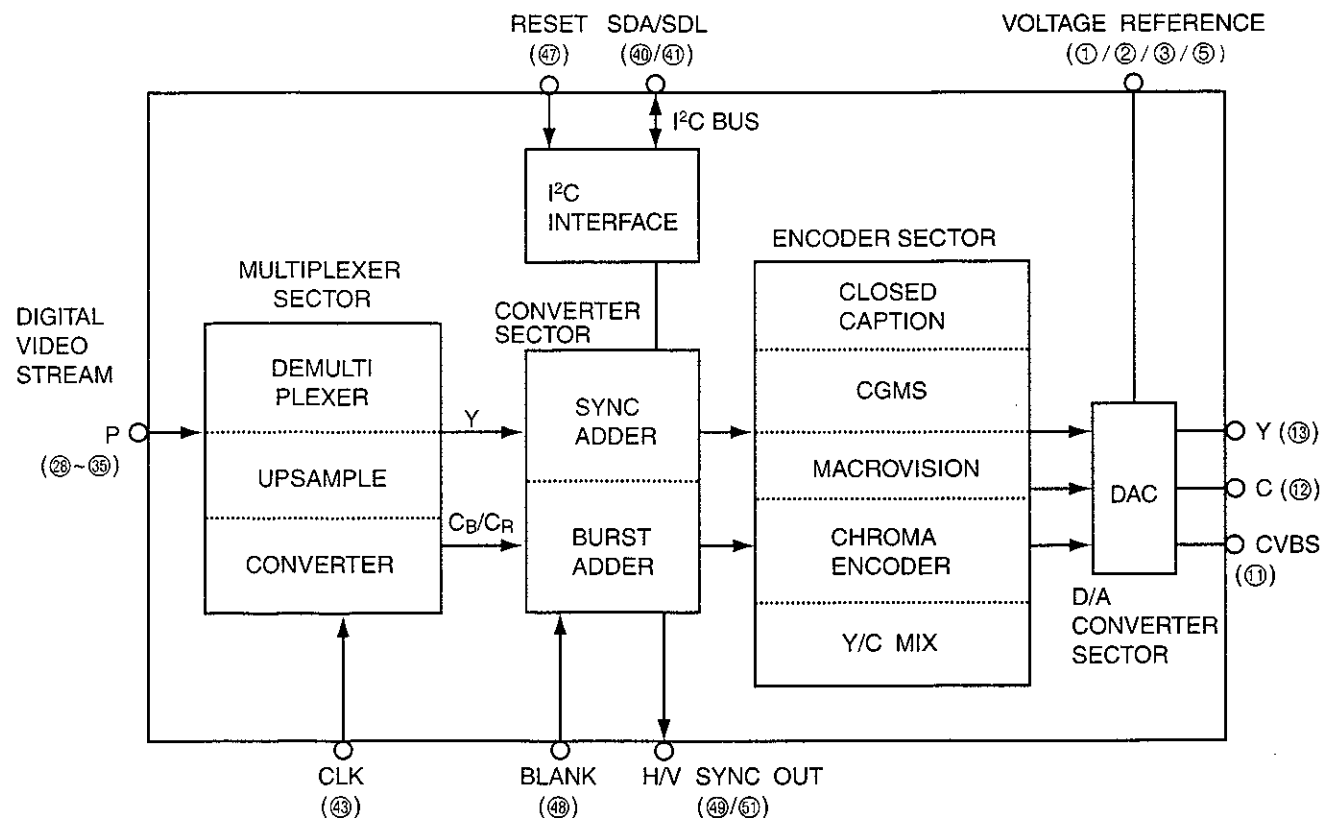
RESET (㊼) SDA/SDL (㊵/㊶) VOLTAGE REFERENCE (①/②/③/⑤)

I$^2$C BUS

I$^2$C INTERFACE

ENCODER SECTOR

MULTIPLEXER SECTOR

DIGITAL VIDEO STREAM

CONVERTER SECTOR

CLOSED CAPTION

DEMULTI PLEXER

CGMS

Y

SYNC ADDER

P (㉘~㉟)

MACROVISION

UPSAMPLE

DAC

Y (⑬)

C (⑫)

CVBS (⑪)

$C_B/C_R$

BURST ADDER

CHROMA ENCODER

CONVERTER

D/A CONVERTER SECTOR

Y/C MIX

CLK (㊸)

BLANK (㊽)

H/V SYNC OUT (㊾/㉛)